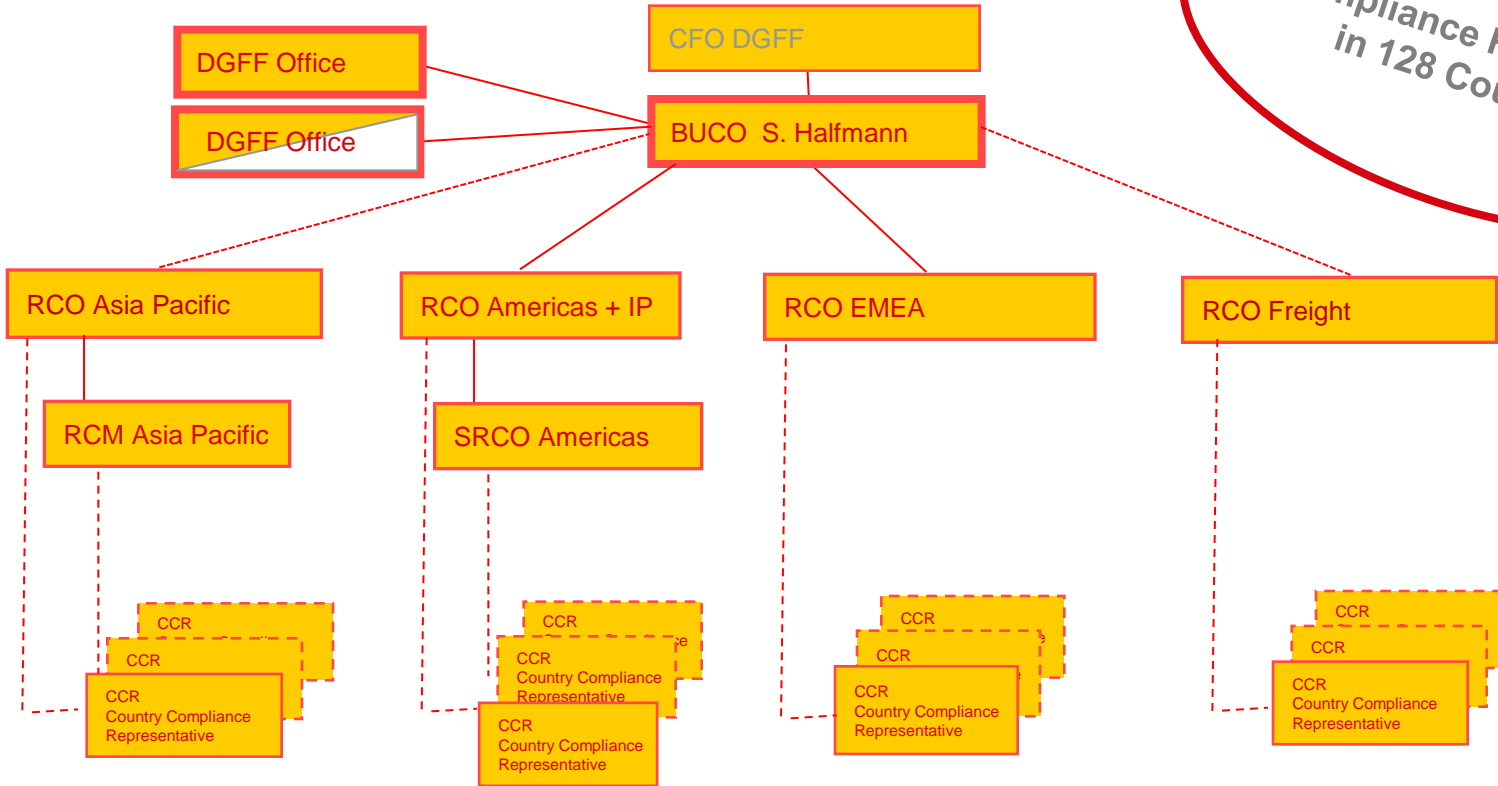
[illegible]pliance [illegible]
in 128 Co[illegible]

CFO DGFF

DGFF Office

DGFF Office

BUCO S. Halfmann

RCO Asia Pacific

RCO Americas + IP

RCO EMEA

RCO Freight

RCM Asia Pacific

SRCO Americas

CCR

CCR

CCR
Country Compliance
Representative

CCR

CCR
Country Compliance
Representative

CCR
Country Compliance
Representative

CCR

CCR

CCR
Country Compliance
Representative

CCR

CCR

CCR
Country Compliance
Representative